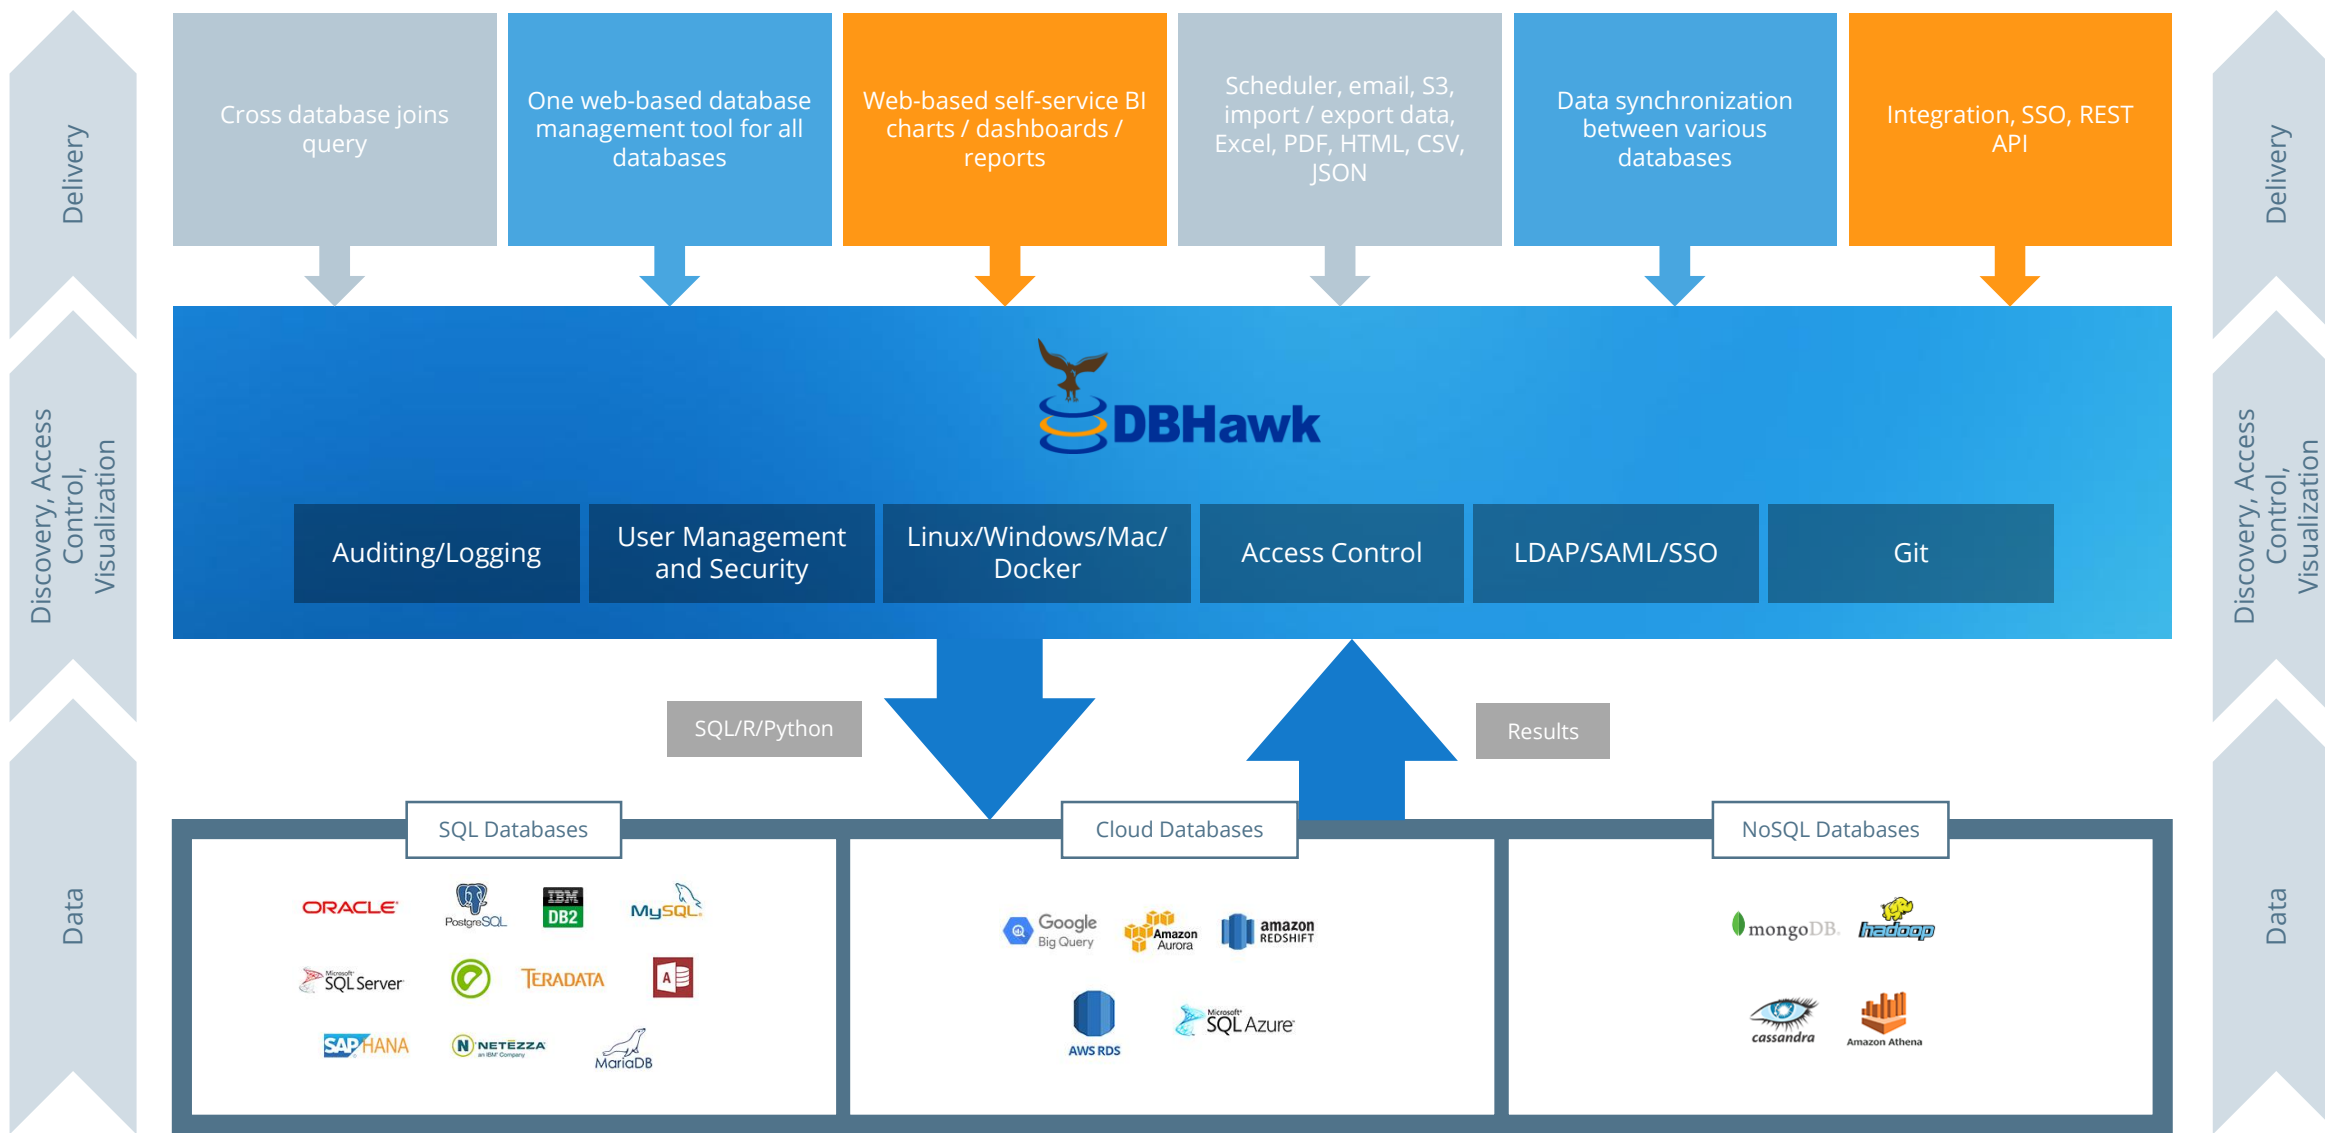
Delivery

Discovery, Access Control, Visualization

Data

Cross database joins query

One web-based database management tool for all databases

Web-based self-service BI charts / dashboards / reports

Scheduler, email, S3, import / export data, Excel, PDF, HTML, CSV, JSON

Data synchronization between various databases

Integration, SSO, REST API

Delivery

Discovery, Access Control, Visualization

Data

DBHawk

Auditing/Logging

User Management and Security

Linux/Windows/Mac/ Docker

Access Control

LDAP/SAML/SSO

Git

SQL/R/Python

Results

SQL Databases

ORACLE

PostgreSQL

IBM DB2

MySQL

Microsoft SQL Server

TERADATA

SAP HANA

NETEZZA an IBM Company

MariaDB

Cloud Databases

Google Big Query

Amazon Aurora

amazon REDSHIFT

AWS RDS

Microsoft SQL Azure

NoSQL Databases

mongoDB

hadoop

cassandra

Amazon Athena